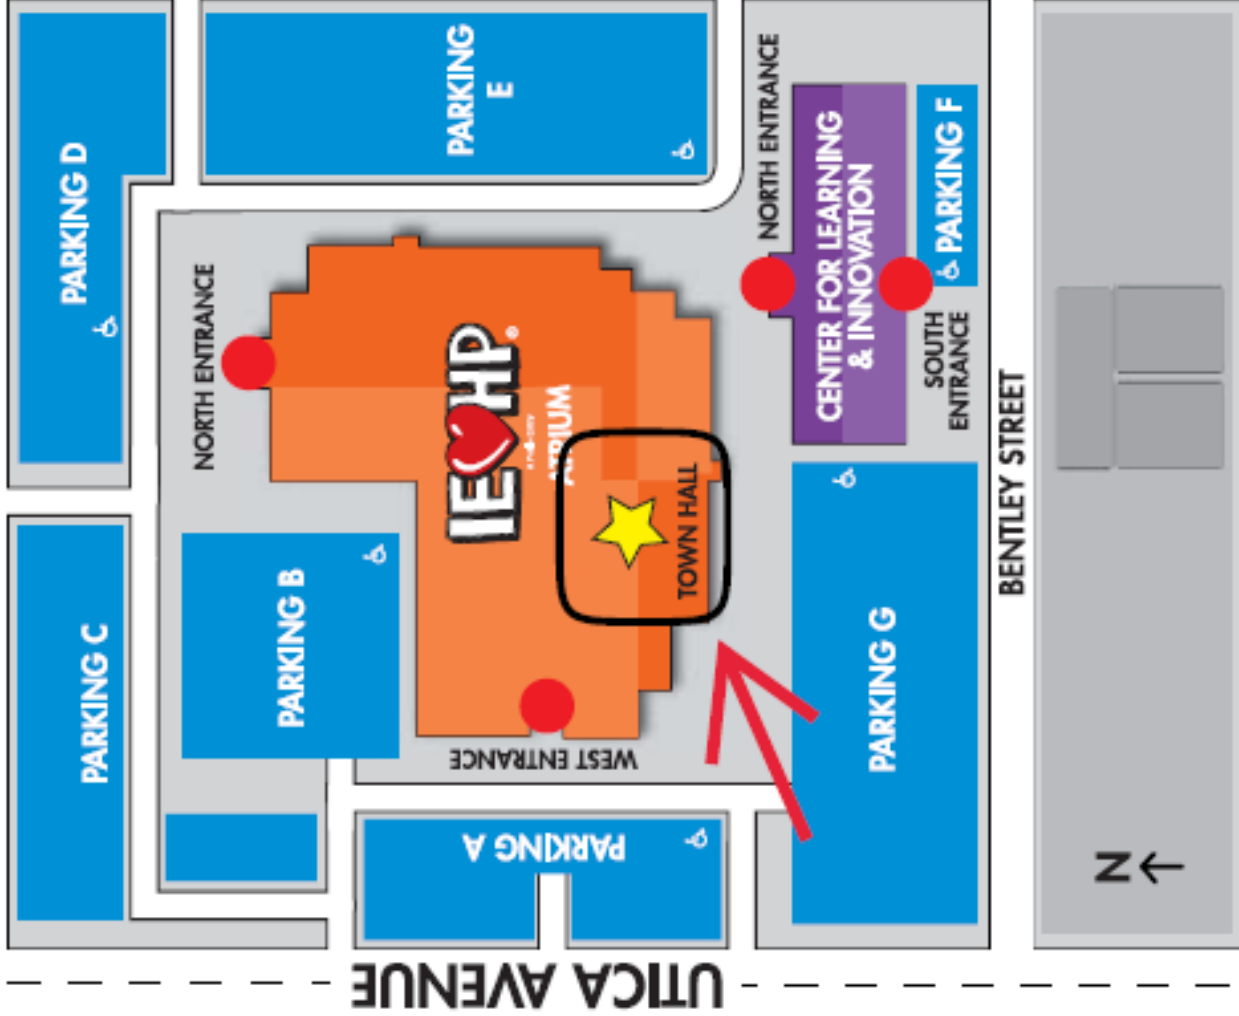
PARKING D

PARKING E

NORTH ENTRANCE

CENTER FOR LEARNING & INNOVATION

PARKING F

SOUTH ENTRANCE

NORTH ENTRANCE

IE♥HP®

ATRIUM

TOWN HALL

BENTLEY STREET

PARKING C

PARKING B

PARKING G

WEST ENTRANCE

PARKING A

N

UTICA AVENUE